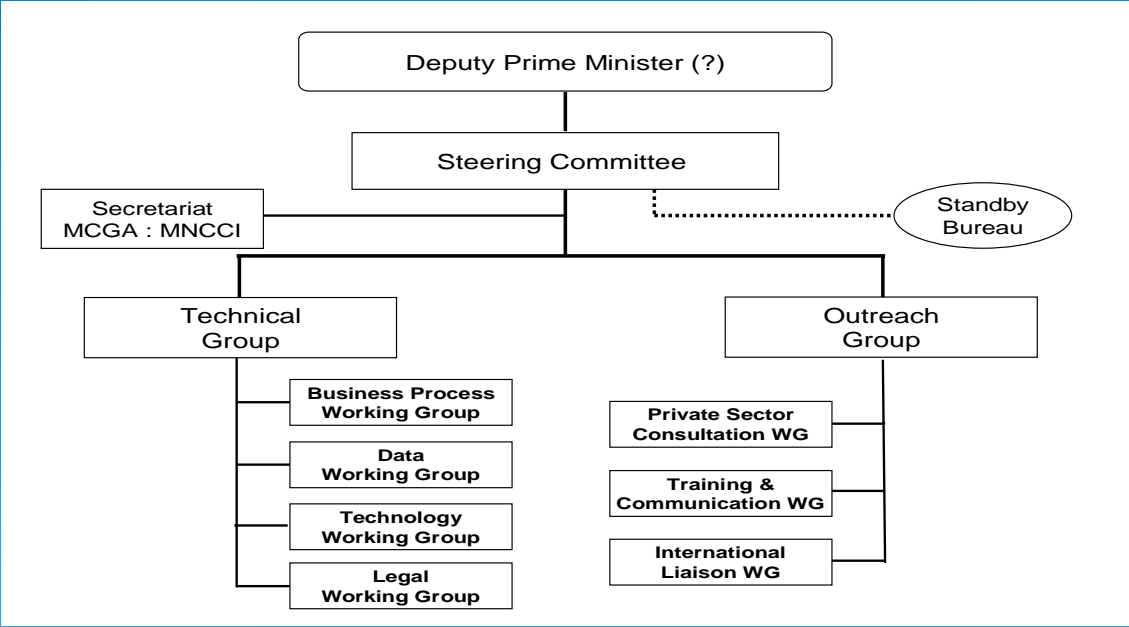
Deputy Prime Minister (?)

Steering Committee

Secretariat
MCGA : MNCCI

Standby
Bureau

Technical
Group

Business Process
Working Group

Data
Working Group

Technology
Working Group

Legal
Working Group

Outreach
Group

Private Sector
Consultation WG

Training &
Communication WG

International
Liaison WG